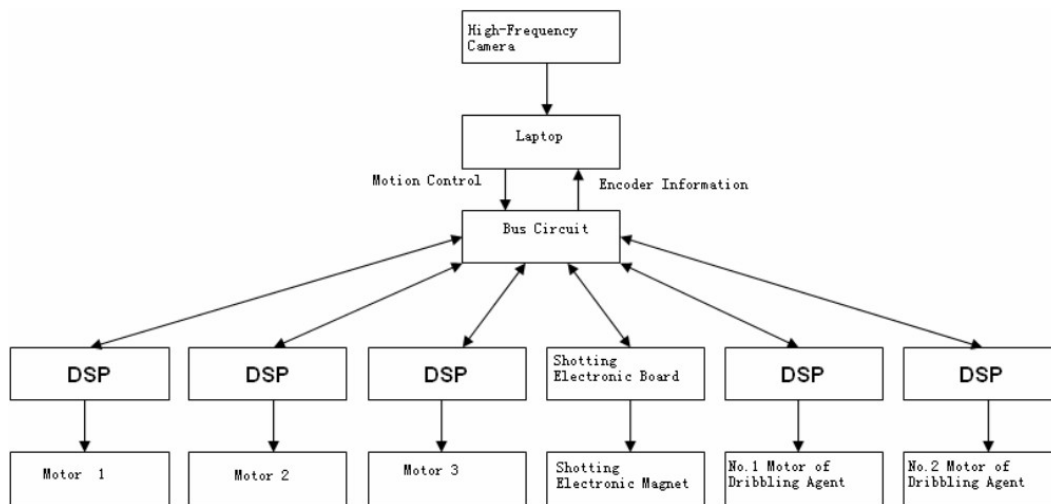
High-Frequency Camera

Laptop

Motion Control

Encoder Information

Bus Circuit

DSP

DSP

DSP

Shotting Electronic Board

DSP

DSP

Motor 1

Motor 2

Motor 3

Shotting Electronic Magnet

No.1 Motor of Dribbling Agent

No.2 Motor of Dribbling Agent